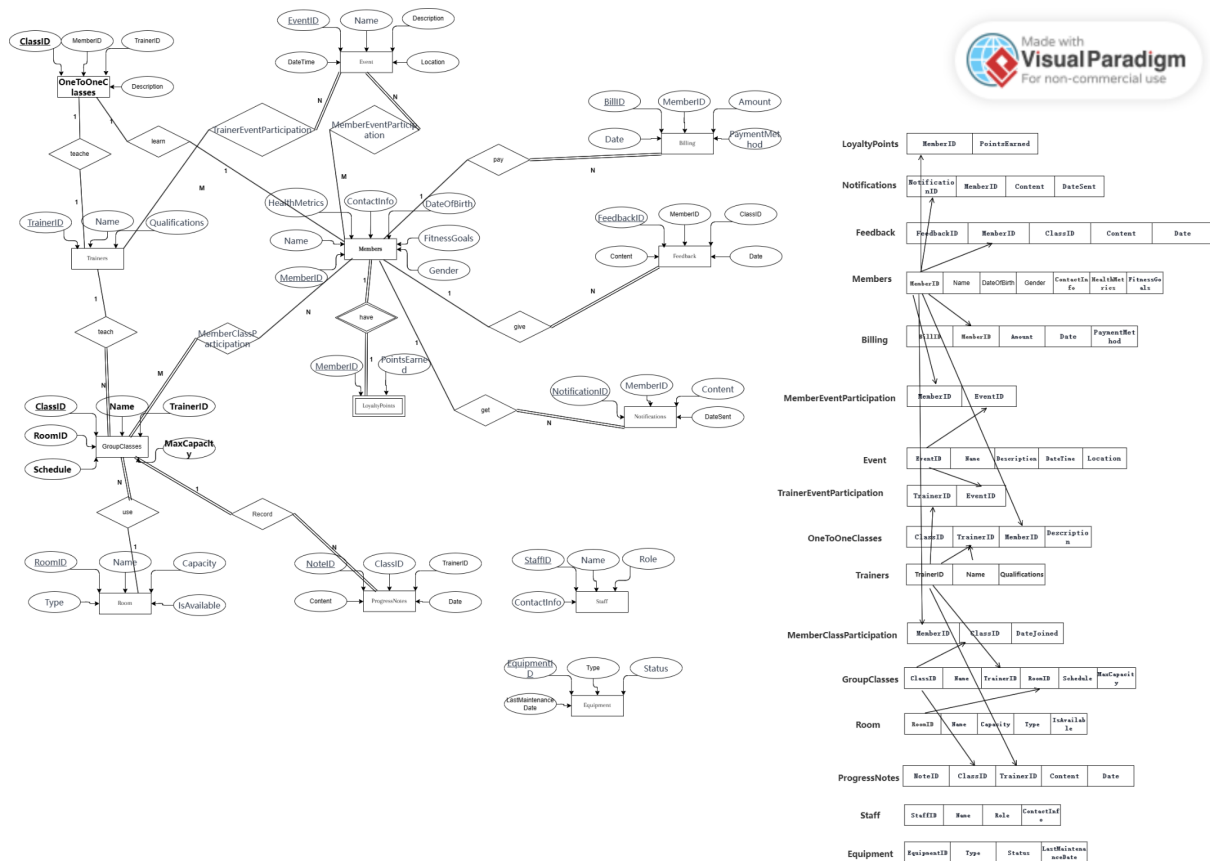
Made with Visual Paradigm
For non-commercial use

ClassID
MemberID
TrainerID
OneToOneClasses
Description
1
teache
1
learn
TrainerEventParticipation
EventID
Name
Description
DateTime
Event
Location
N
N
MemberEventParticipation
M
M
BillID
MemberID
Amount
Date
Billing
PaymentMethod
pay
N
1
HealthMetrics
ContactInfo
DateOfBirth
1
TrainerID
Name
Qualifications
Trainers
Name
Members
FitnessGoals
Gender
MemberID
FeedbackID
MemberID
ClassID
Content
Feedback
Date
1
teach
MemberClassParticipation
N
1
have
1
MemberID
PointsEarned
LoyaltyPoints
give
N
1
N
M
ClassID
Name
TrainerID
RoomID
GroupClasses
MaxCapacity
Schedule
NotificationID
MemberID
Content
get
Notifications
DateSent
N
N
use
1
Record
1
N
RoomID
Name
Capacity
Type
Room
IsAvailable
NoteID
ClassID
TrainerID
Content
ProgressNotes
Date
StaffID
Name
Role
ContactInfo
Staff
EquipmentID
Type
Status
LastMaintenanceDate
Equipment

LoyaltyPoints
| MemberID | PointsEarned |

Notifications
| NotificationID | MemberID | Content | DateSent |

Feedback
| FeedbackID | MemberID | ClassID | Content | Date |

Members
| MemberID | Name | DateOfBirth | Gender | ContactInfo | HealthMetrics | FitnessGoals |

Billing
| BillID | MemberID | Amount | Date | PaymentMethod |

MemberEventParticipation
| MemberID | EventID |

Event
| EventID | Name | Description | DateTime | Location |

TrainerEventParticipation
| TrainerID | EventID |

OneToOneClasses
| ClassID | TrainerID | MemberID | Description |

Trainers
| TrainerID | Name | Qualifications |

MemberClassParticipation
| MemberID | ClassID | DateJoined |

GroupClasses
| ClassID | Name | TrainerID | RoomID | Schedule | MaxCapacity |

Room
| RoomID | Name | Capacity | Type | IsAvailable |

ProgressNotes
| NoteID | ClassID | TrainerID | Content | Date |

Staff
| StaffID | Name | Role | ContactInfo |

Equipment
| EquipmentID | Type | Status | LastMaintenanceDate |